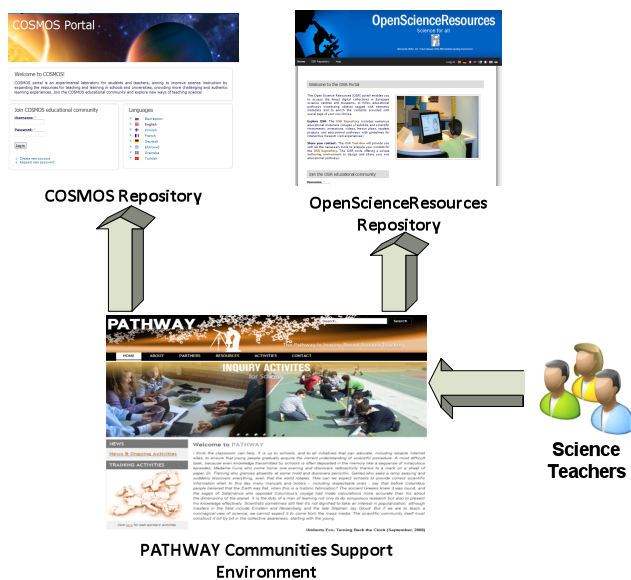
COSMOS Portal

Welcome to COSMOS!

COSMOS portal is an experimental laboratory for students and teachers, aiming to improve science instruction by expanding the resources for teaching and learning in schools and universities, providing more challenging and authentic learning experiences. Join the COSMOS educational community and explore new ways of teaching science!

Join COSMOS educational community

Username:

Password:

Login

Languages

OpenScienceResources

Science for all

Welcome to the OSR Portal

Join the OSR educational community

COSMOS Repository

OpenScienceResources Repository

PATHWAY

HOME ABOUT PARTNERS RESOURCES ACTIVITIES CONTACT

INQUIRY ACTIVITIES

NEWS

TRAINING ACTIVITIES

Welcome to PATHWAY

Umberto Eco, Turning Back the Clock (September, 2008)

Science Teachers

PATHWAY Communities Support Environment